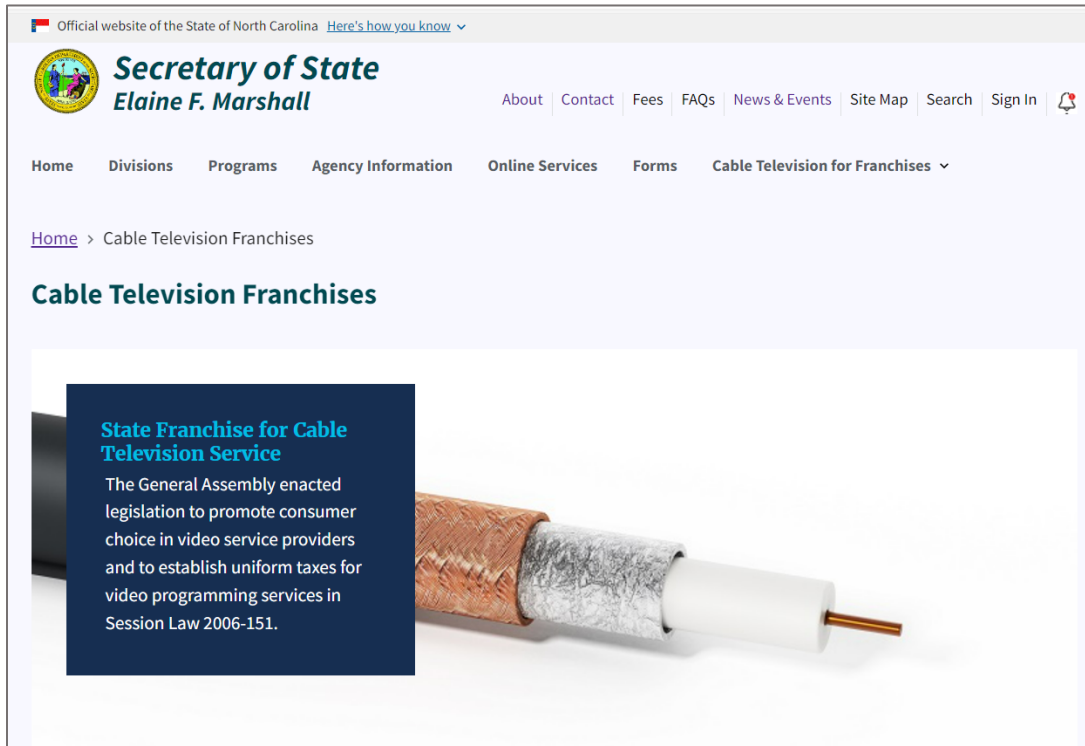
Official website of the State of North Carolina Here's how you know

Secretary of State
Elaine F. Marshall

About | Contact | Fees | FAQs | News & Events | Site Map | Search | Sign In

Home Divisions Programs Agency Information Online Services Forms Cable Television for Franchises

Home > Cable Television Franchises

Cable Television Franchises

State Franchise for Cable Television Service

The General Assembly enacted legislation to promote consumer choice in video service providers and to establish uniform taxes for video programming services in Session Law 2006-151.